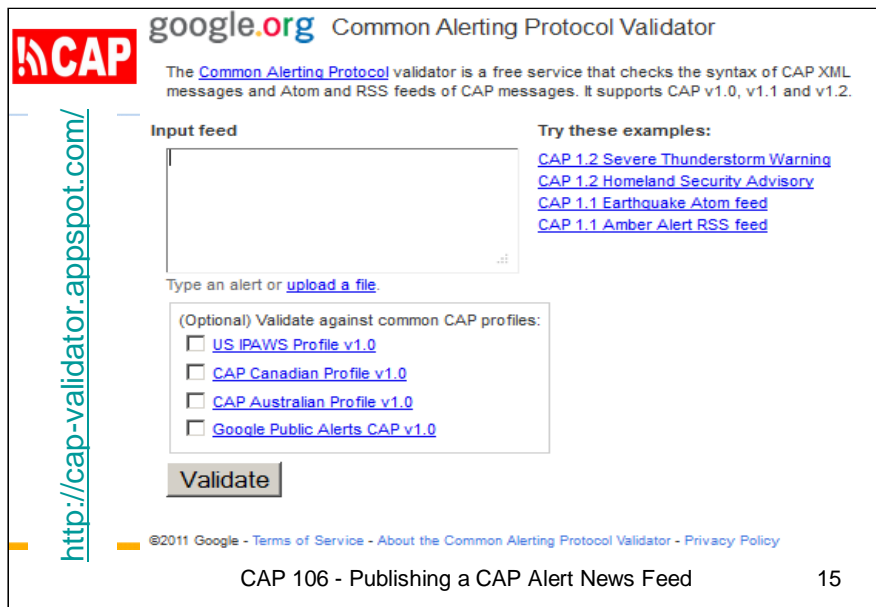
CAP

google.org Common Alerting Protocol Validator

The Common Alerting Protocol validator is a free service that checks the syntax of CAP XML messages and Atom and RSS feeds of CAP messages. It supports CAP v1.0, v1.1 and v1.2.

http://cap-validator.appspot.com/

Input feed

Try these examples:

CAP 1.2 Severe Thunderstorm Warning
CAP 1.2 Homeland Security Advisory
CAP 1.1 Earthquake Atom feed
CAP 1.1 Amber Alert RSS feed

Type an alert or upload a file.

(Optional) Validate against common CAP profiles:
US IPAWS Profile v1.0
CAP Canadian Profile v1.0
CAP Australian Profile v1.0
Google Public Alerts CAP v1.0

Validate

©2011 Google - Terms of Service - About the Common Alerting Protocol Validator - Privacy Policy

CAP 106 - Publishing a CAP Alert News Feed

15